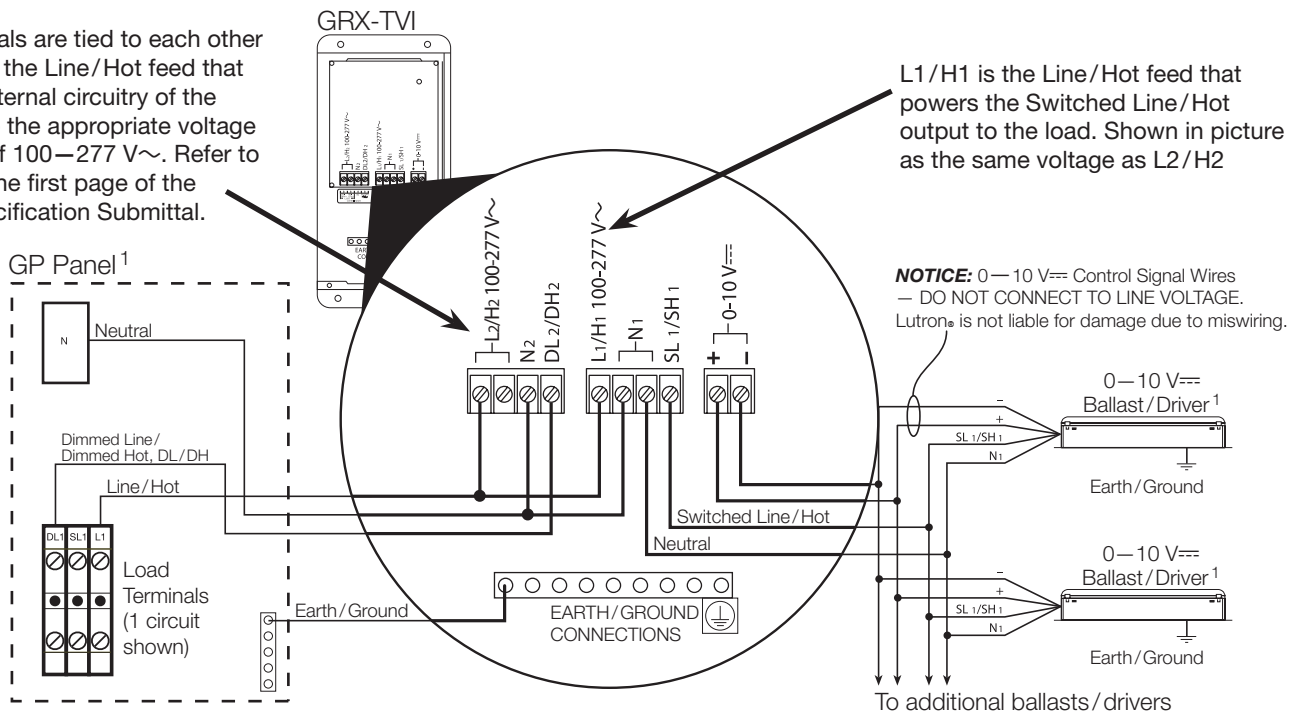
als are tied to each other the Line/Hot feed that ternal circuitry of the the appropriate voltage f 100—277 V~. Refer to he first page of the cification Submittal.

GRX-TVI

L1/H1 is the Line/Hot feed that powers the Switched Line/Hot output to the load. Shown in picture as the same voltage as L2/H2

GP Panel$^1$

N

Neutral

Dimmed Line/ Dimmed Hot, DL/DH

Line/Hot

DL1 SL1 L1

Load Terminals (1 circuit shown)

Earth/Ground

L2/H2 100-277 V~

N2

DL2/DH2

L1/H1 100-277 V~

N1

SL 1/SH 1

0-10 V⎓

+

-

Switched Line/Hot

Neutral

EARTH/GROUND CONNECTIONS

NOTICE: 0—10 V⎓ Control Signal Wires — DO NOT CONNECT TO LINE VOLTAGE. Lutron® is not liable for damage due to miswiring.

0—10 V⎓ Ballast/Driver$^1$

–
+
SL 1/SH 1
N1

Earth/Ground

0—10 V⎓ Ballast/Driver$^1$

–
+
SL 1/SH 1
N1

Earth/Ground

To additional ballasts/drivers